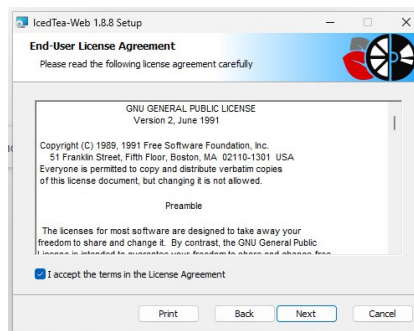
IcedTea-Web 1.8.8 Setup

End-User License Agreement
Please read the following license agreement carefully

GNU GENERAL PUBLIC LICENSE
Version 2, June 1991

Copyright (C) 1989, 1991 Free Software Foundation, Inc.
51 Franklin Street, Fifth Floor, Boston, MA 02110-1301 USA
Everyone is permitted to copy and distribute verbatim copies
of this license document, but changing it is not allowed.

Preamble

The licenses for most software are designed to take away your freedom to share and change it. By contrast, the GNU General Public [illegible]

I accept the terms in the License Agreement

Print Back Next Cancel